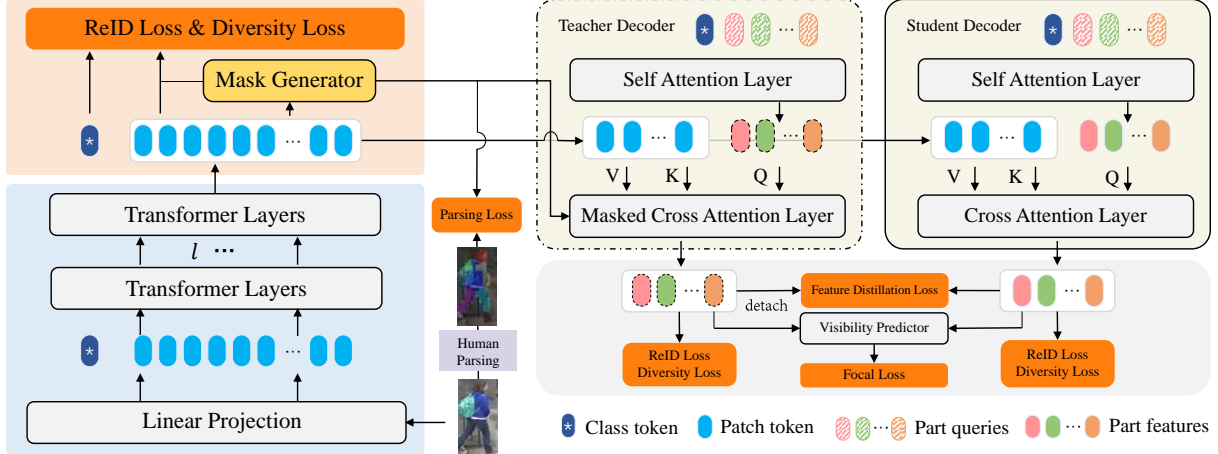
ReID Loss & Diversity Loss

Mask Generator

*

···

Transformer Layers

$l$ ···

Transformer Layers

*

···

Linear Projection

Parsing Loss

Human Parsing

Teacher Decoder

*

···

Self Attention Layer

···

···

V

K

Q

Masked Cross Attention Layer

Student Decoder

*

···

Self Attention Layer

···

···

V

K

Q

Cross Attention Layer

···

detach

Feature Distillation Loss

···

Visibility Predictor

ReID Loss Diversity Loss

Focal Loss

ReID Loss Diversity Loss

* Class token

Patch token

··· Part queries

··· Part features